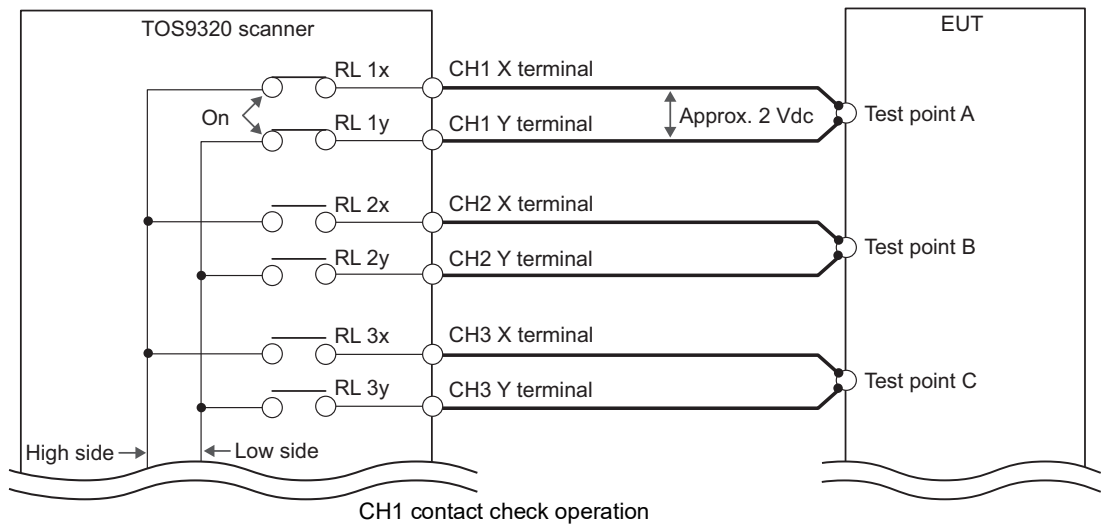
TOS9320 scanner

EUT

RL 1x

CH1 X terminal

On

RL 1y

CH1 Y terminal

Approx. 2 Vdc

Test point A

RL 2x

CH2 X terminal

RL 2y

CH2 Y terminal

Test point B

RL 3x

CH3 X terminal

RL 3y

CH3 Y terminal

Test point C

High side

Low side

CH1 contact check operation